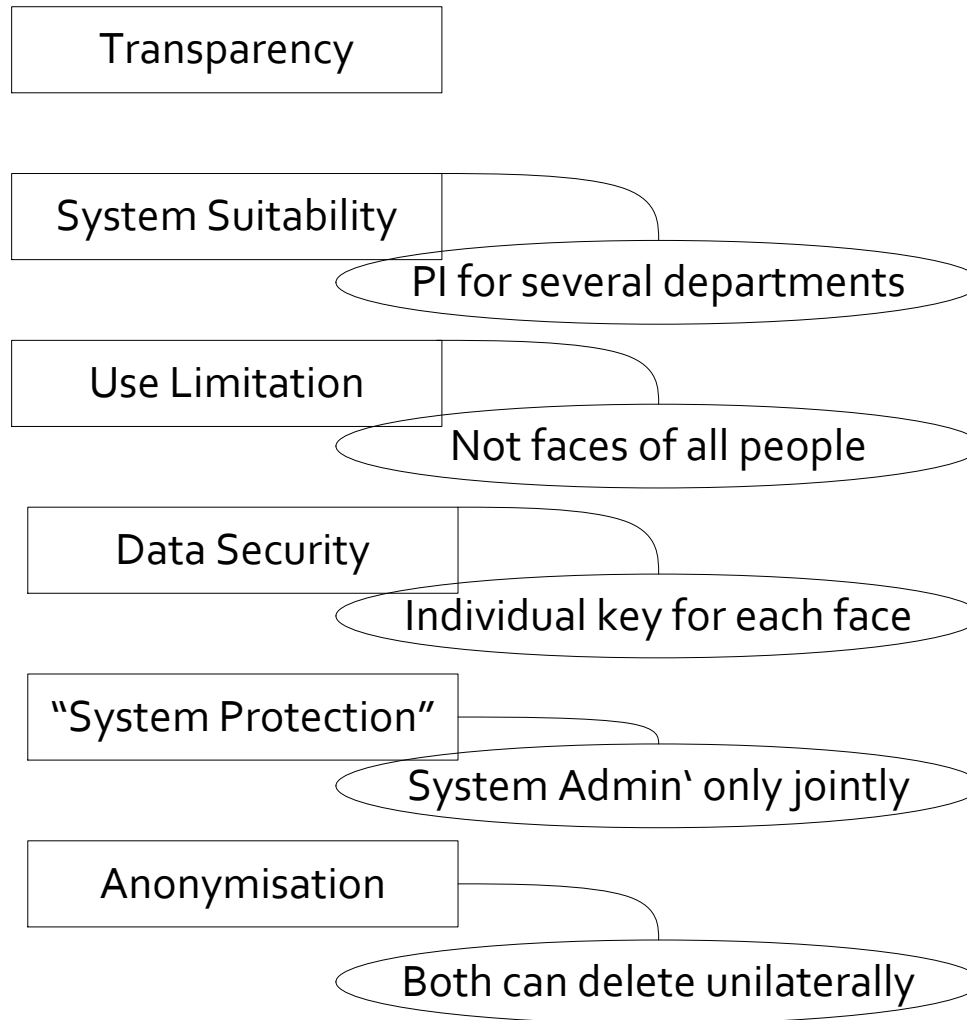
Transparency

System Suitability

PI for several departments

Use Limitation

Not faces of all people

Data Security

Individual key for each face

“System Protection”

System Admin‘ only jointly

Anonymisation

Both can delete unilaterally